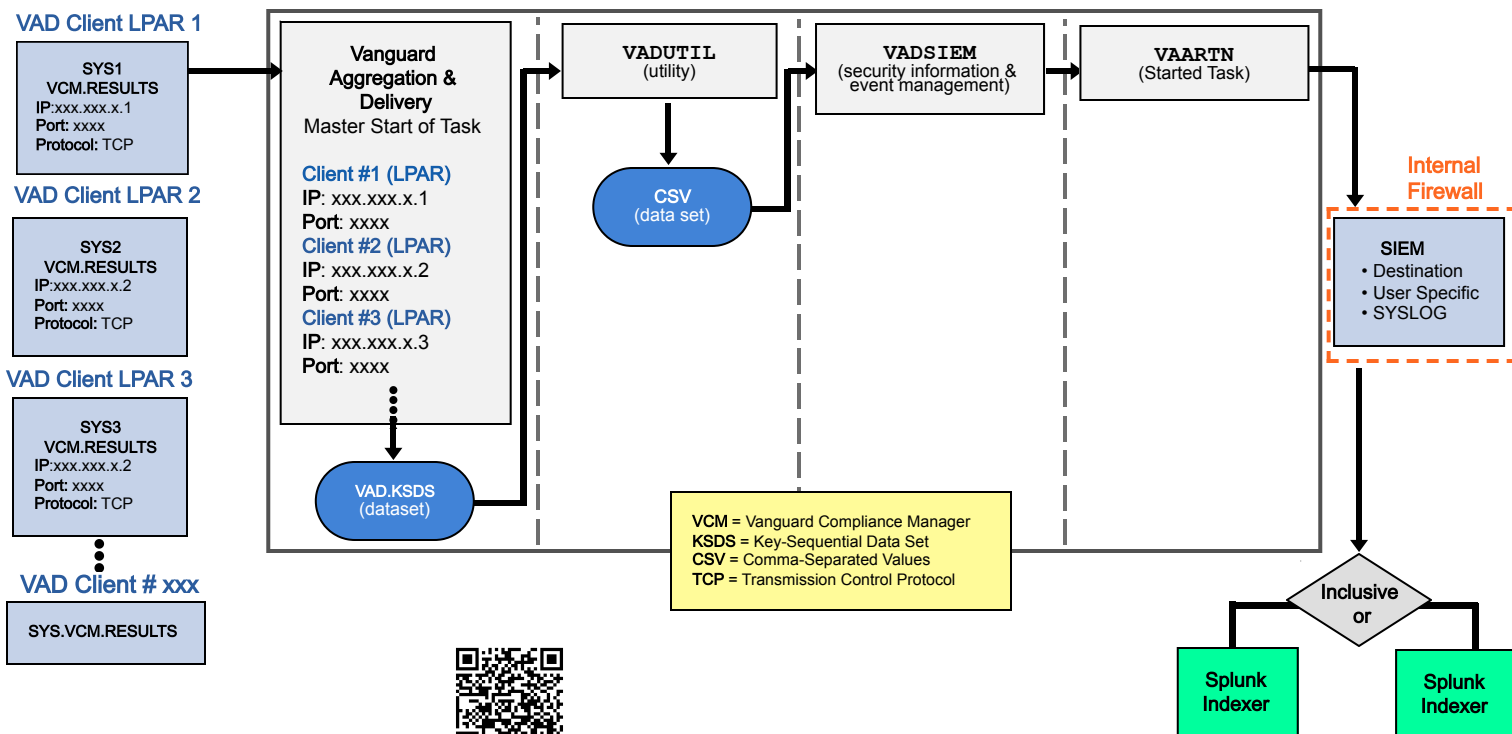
VAD Client LPAR 1

SYS1
VCM.RESULTS
IP:xxx.xxx.x.1
Port: xxxx
Protocol: TCP

VAD Client LPAR 2

SYS2
VCM.RESULTS
IP:xxx.xxx.x.2
Port: xxxx
Protocol: TCP

VAD Client LPAR 3

SYS3
VCM.RESULTS
IP:xxx.xxx.x.2
Port: xxxx
Protocol: TCP

VAD Client # xxx

SYS.VCM.RESULTS

Vanguard Aggregation & Delivery
Master Start of Task

Client #1 (LPAR)
IP: xxx.xxx.x.1
Port: xxxx
Client #2 (LPAR)
IP: xxx.xxx.x.2
Port: xxxx
Client #3 (LPAR)
IP: xxx.xxx.x.3
Port: xxxx

VAD.KSDS
(dataset)

VADUTIL
(utility)

CSV
(data set)

VADSIEM
(security information & event management)

VAARTN
(Started Task)

Internal Firewall

SIEM
• Destination
• User Specific
• SYSLOG

VCM = Vanguard Compliance Manager
KSDS = Key-Sequential Data Set
CSV = Comma-Separated Values
TCP = Transmission Control Protocol

Inclusive or

Splunk Indexer

Splunk Indexer